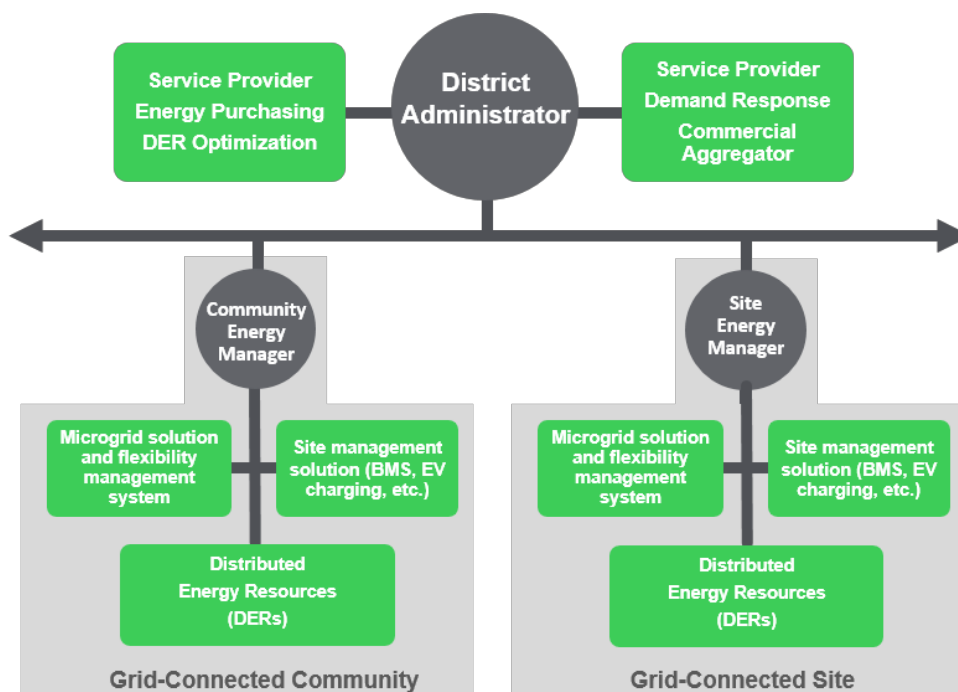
Service Provider
Energy Purchasing
DER Optimization

District Administrator

Service Provider
Demand Response
Commercial Aggregator

Community Energy Manager

Microgrid solution and flexibility management system

Site management solution (BMS, EV charging, etc.)

Distributed Energy Resources (DERs)

Grid-Connected Community

Site Energy Manager

Microgrid solution and flexibility management system

Site management solution (BMS, EV charging, etc.)

Distributed Energy Resources (DERs)

Grid-Connected Site